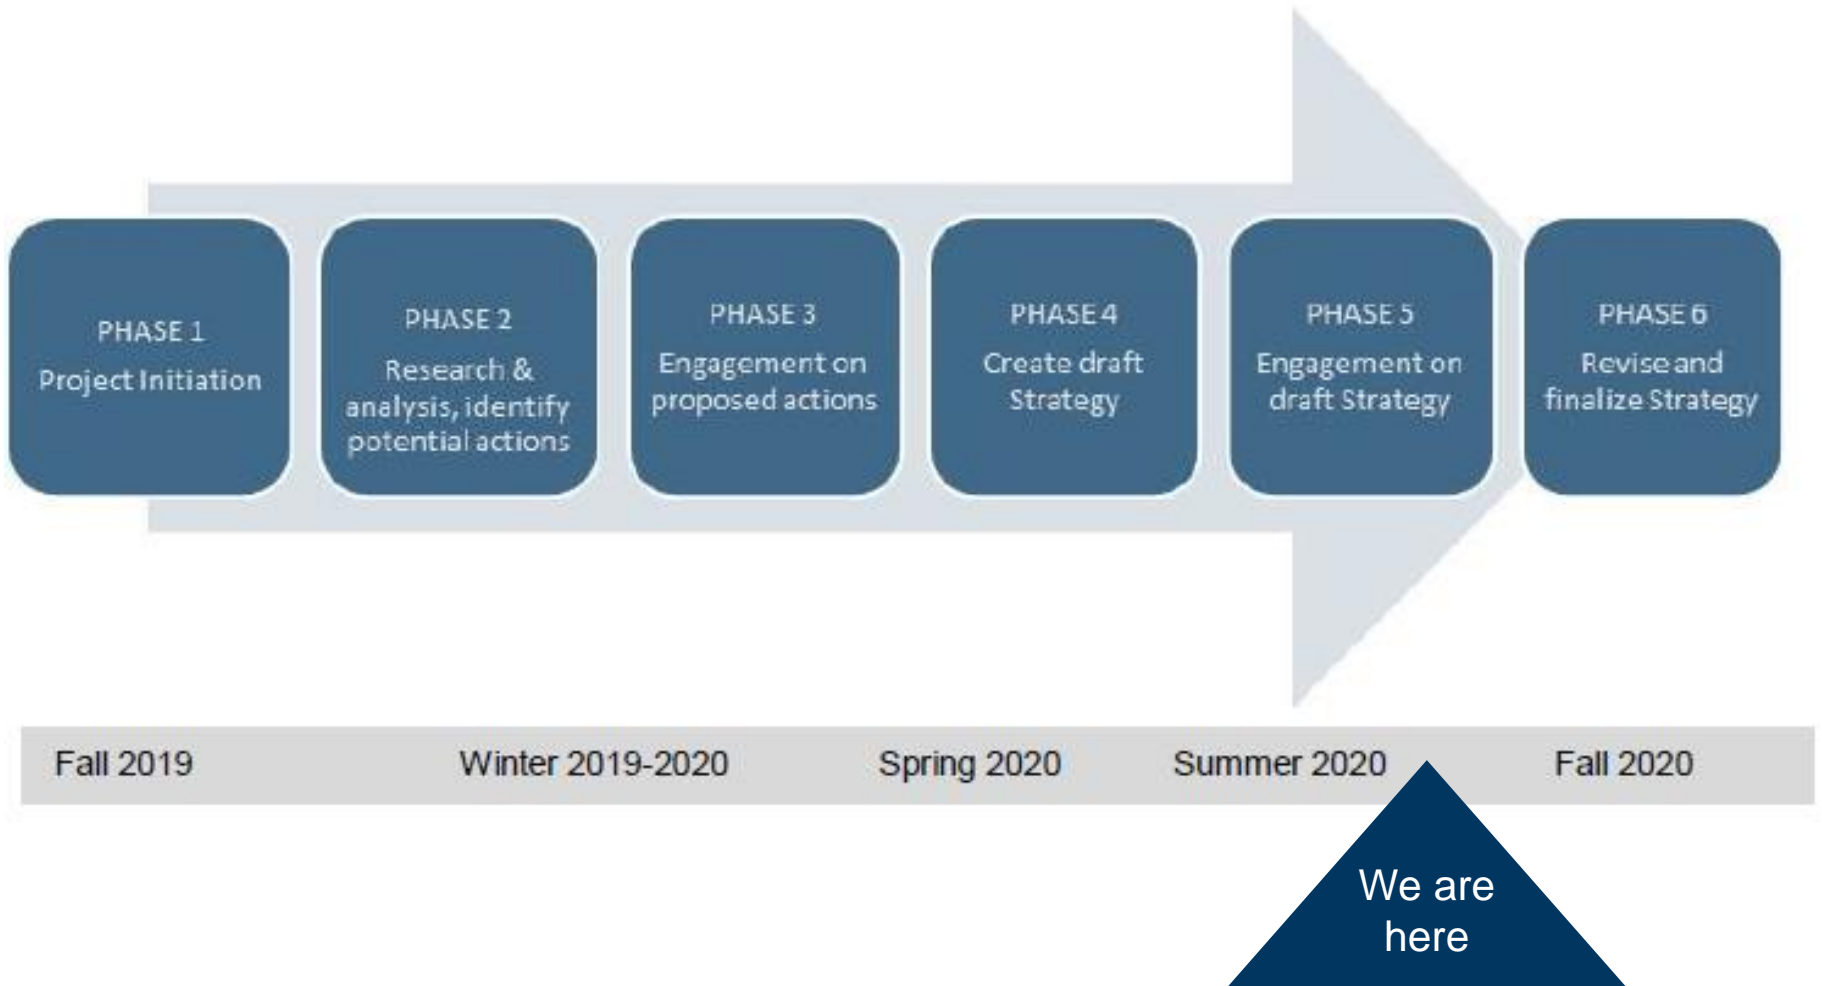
PHASE 1
Project Initiation

PHASE 2
Research & analysis, identify potential actions

PHASE 3
Engagement on proposed actions

PHASE 4
Create draft Strategy

PHASE 5
Engagement on draft Strategy

PHASE 6
Revise and finalize Strategy

Fall 2019 Winter 2019-2020 Spring 2020 Summer 2020 Fall 2020

We are here